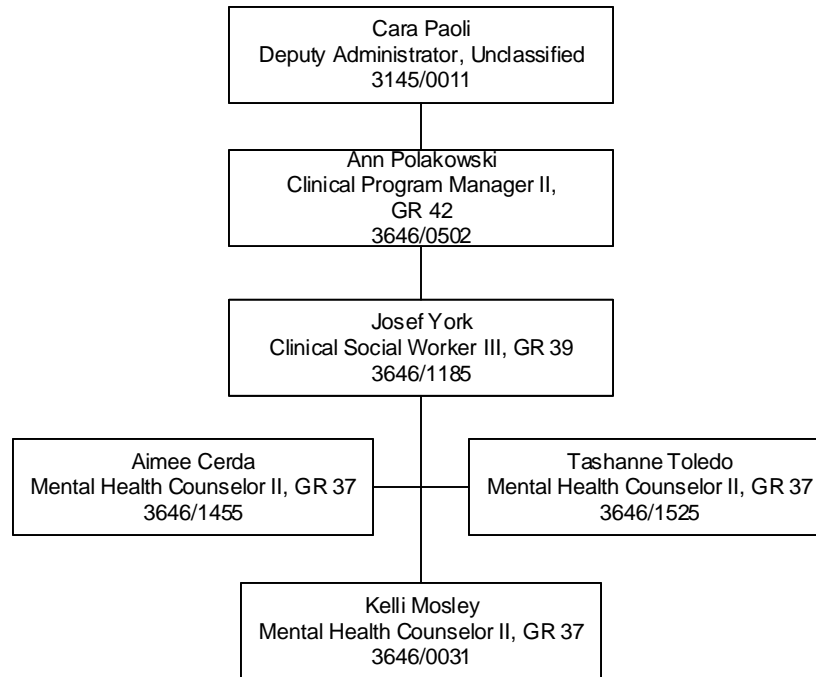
Cara Paoli
Deputy Administrator, Unclassified
3145/0011

Ann Polakowski
Clinical Program Manager II, GR 42
3646/0502

Josef York
Clinical Social Worker III, GR 39
3646/1185

Aimee Cerda
Mental Health Counselor II, GR 37
3646/1455

Tashanne Toledo
Mental Health Counselor II, GR 37
3646/1525

Kelli Mosley
Mental Health Counselor II, GR 37
3646/0031